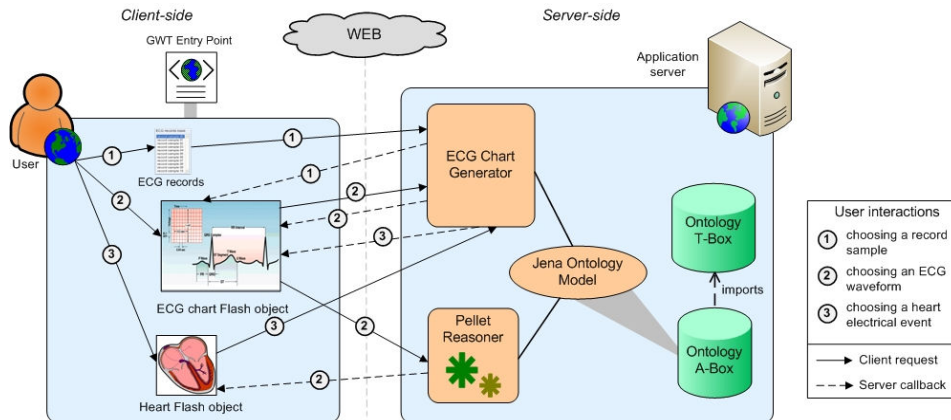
Client-side

WEB

Server-side

GWT Entry Point

Application server

User

1

ECG records

2

3

ECG chart Flash object

Heart Flash object

1

1

2

2

3

3

2

2

ECG Chart Generator

Jena Ontology Model

Pellet Reasoner

Ontology T-Box

imports

Ontology A-Box

User interactions

1 choosing a record sample

2 choosing an ECG waveform

3 choosing a heart electrical event

Client request

Server callback